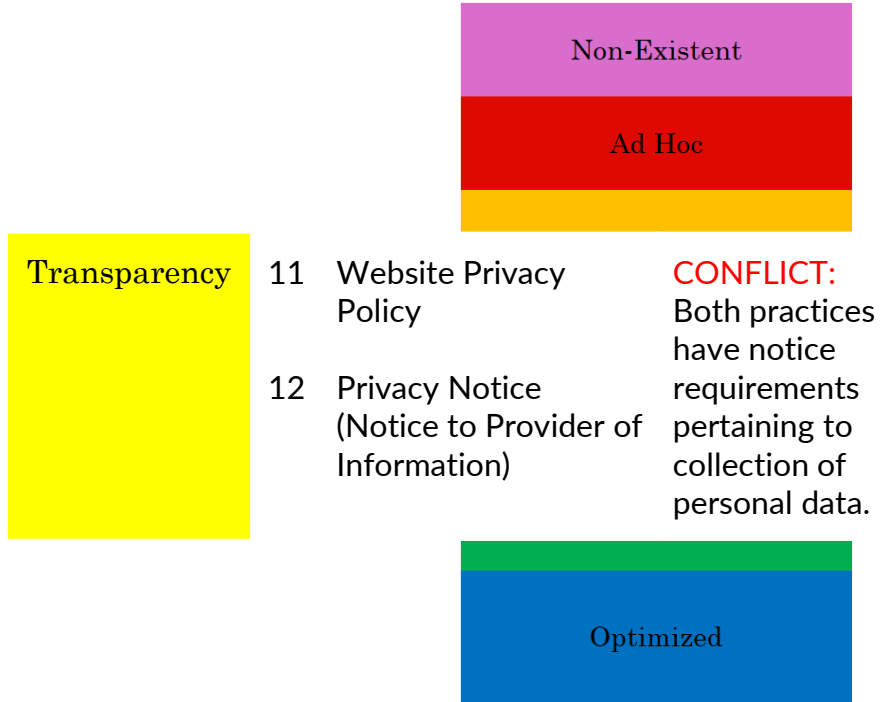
Non-Existent

Ad Hoc

Transparency

11 Website Privacy Policy

12 Privacy Notice (Notice to Provider of Information)

CONFLICT: Both practices have notice requirements pertaining to collection of personal data.

Optimized